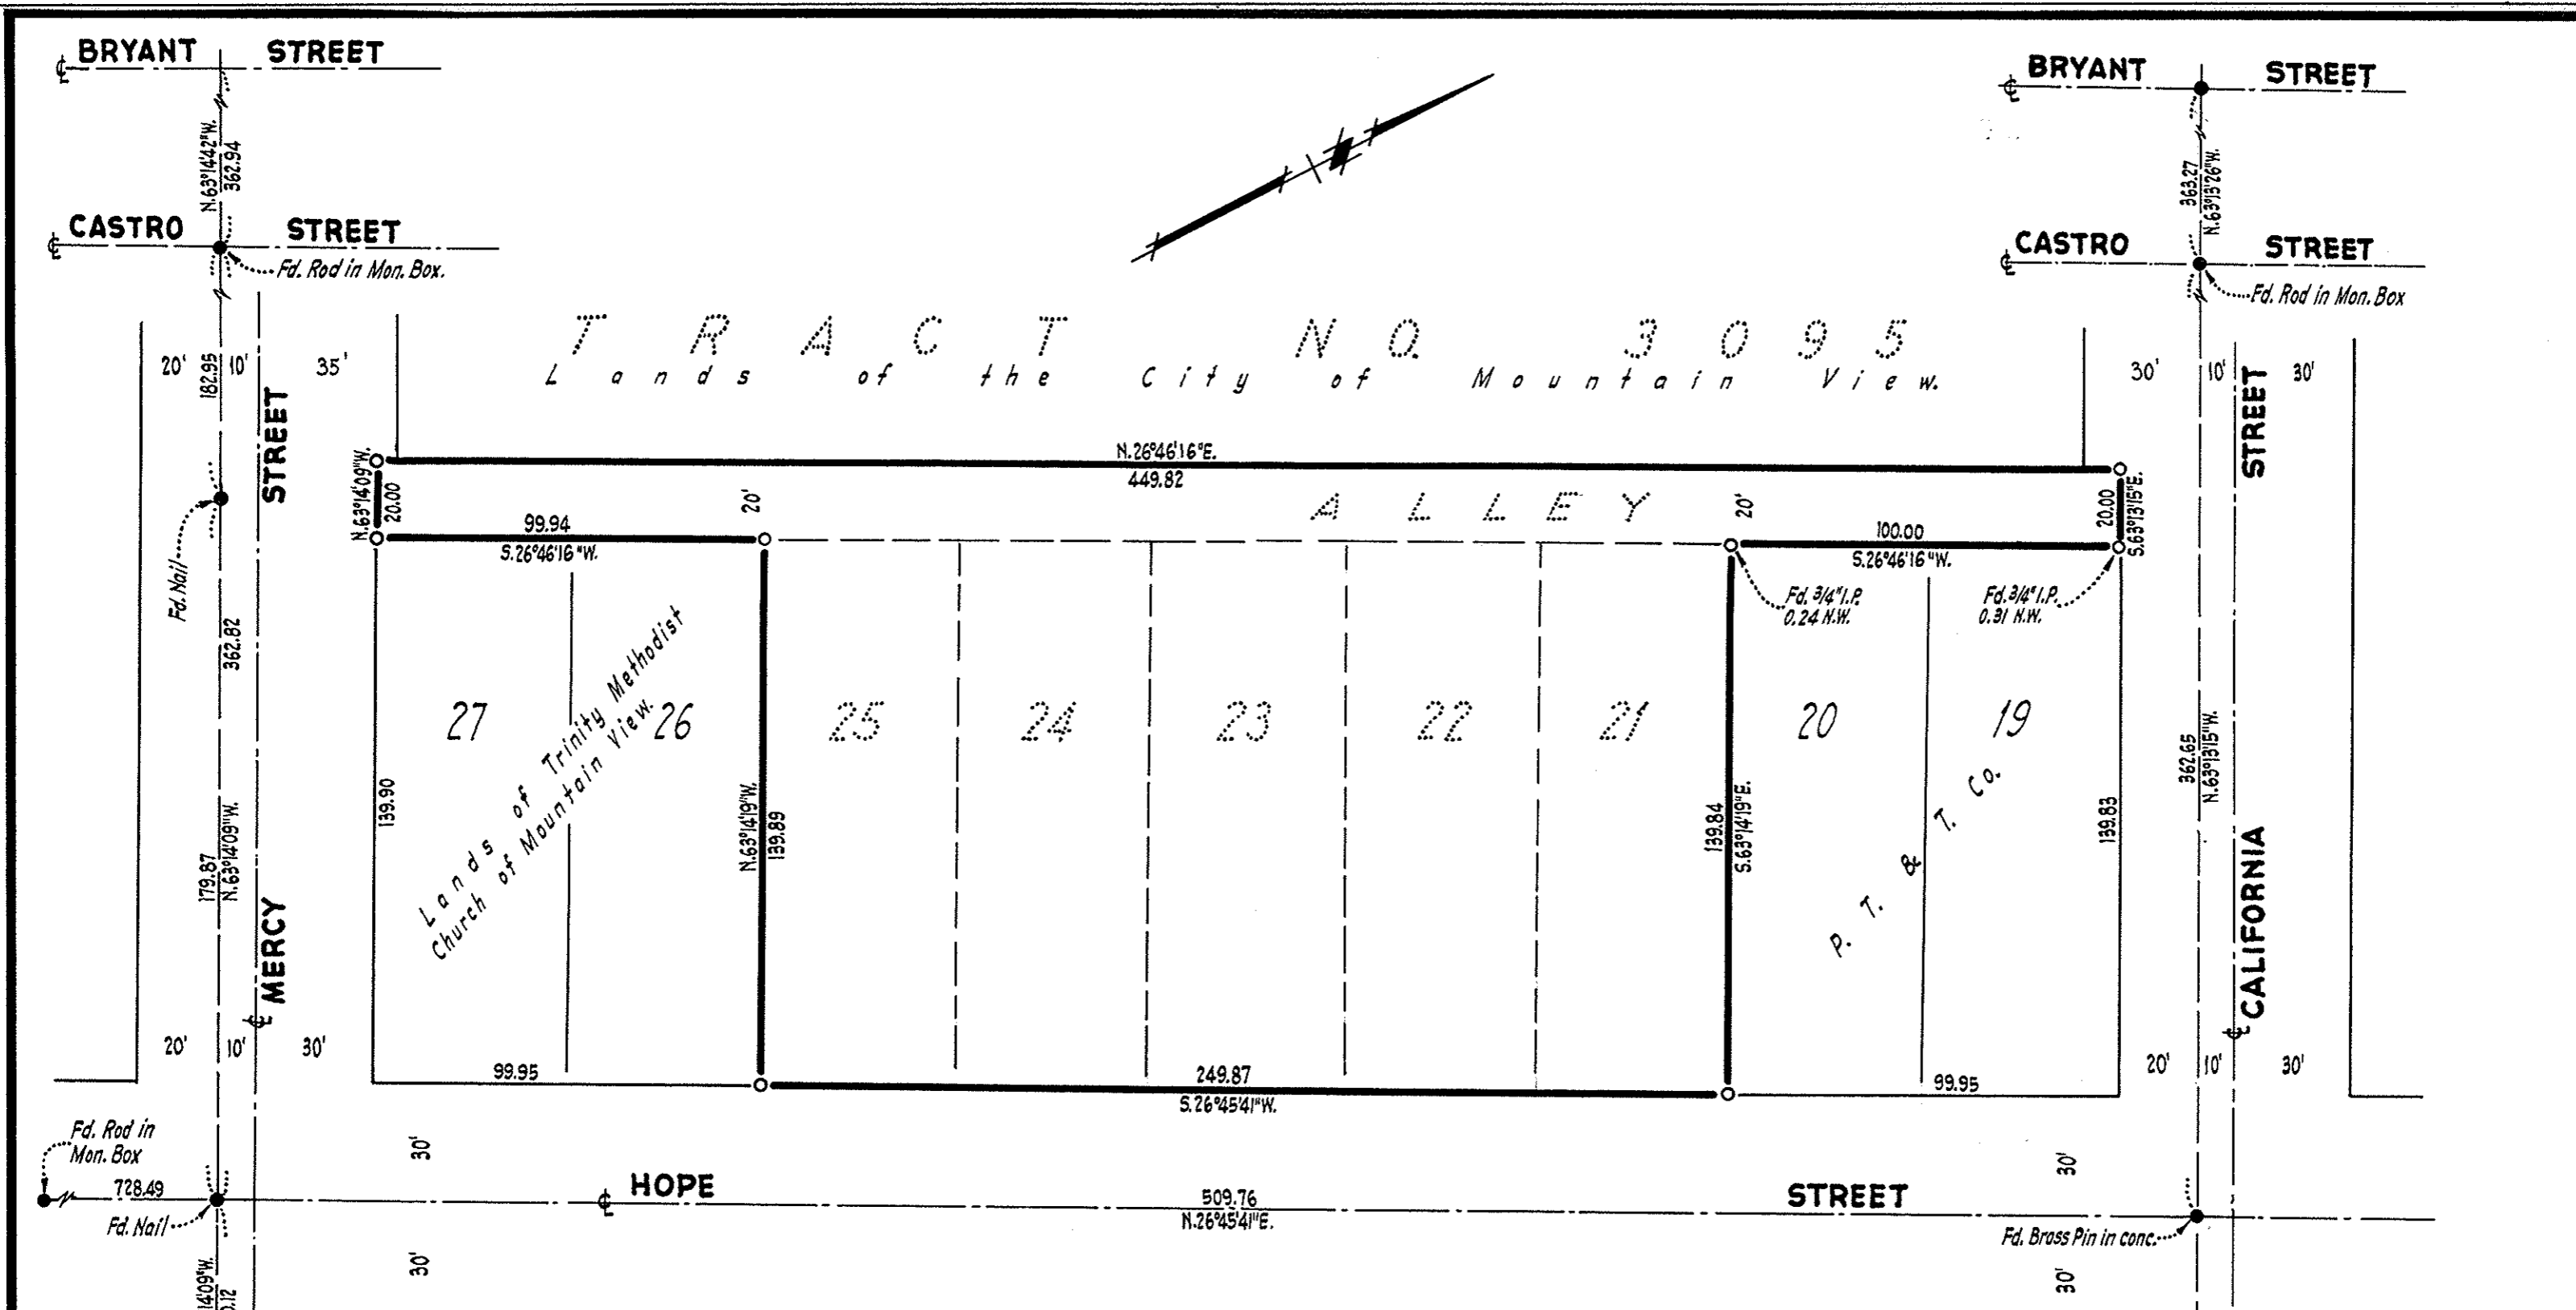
℄ BRYANT STREET
N.63°14'42"W. 362.94
℄ CASTRO STREET
Fd. Rod in Mon. Box.

℄ BRYANT STREET
363.27 N.63°13'26"W.
℄ CASTRO STREET
Fd. Rod in Mon. Box

TRACT NO. 3095
Lands of the City of Mountain View.

20' 182.95 10' 35'
STREET
Fd. Nail
362.82
179.87 N.63°14'09"W.
℄ MERCY
20' 10' 30'

N.26°46'16"E.
449.82
N.63°14'09"W. 20.00
99.94
S.26°46'16"W.
20'
ALLEY
20'
100.00
S.26°46'16"W.
20.00 S.63°13'15"E.
Fd. 3/4" I.P. 0.24 N.W.
Fd. 3/4" I.P. 0.31 N.W.

27 26 25 24 23 22 21 20 19
Lands of Trinity Methodist Church of Mountain View.
139.90
N.63°14'19"W. 139.89
139.84 S.63°14'19"E.
P. T. & T. Co.
139.83

99.95
249.87
S.26°45'41"W.
99.95

30' 10' 30'
STREET
362.65 N.63°13'15"W.
℄ CALIFORNIA
20' 10' 30'

Fd. Rod in Mon. Box
728.49
Fd. Nail
30'
℄ HOPE
509.76
N.26°45'41"E.
STREET
30'
Fd. Brass Pin in conc.
30'
30'
14'09"W.
0.12